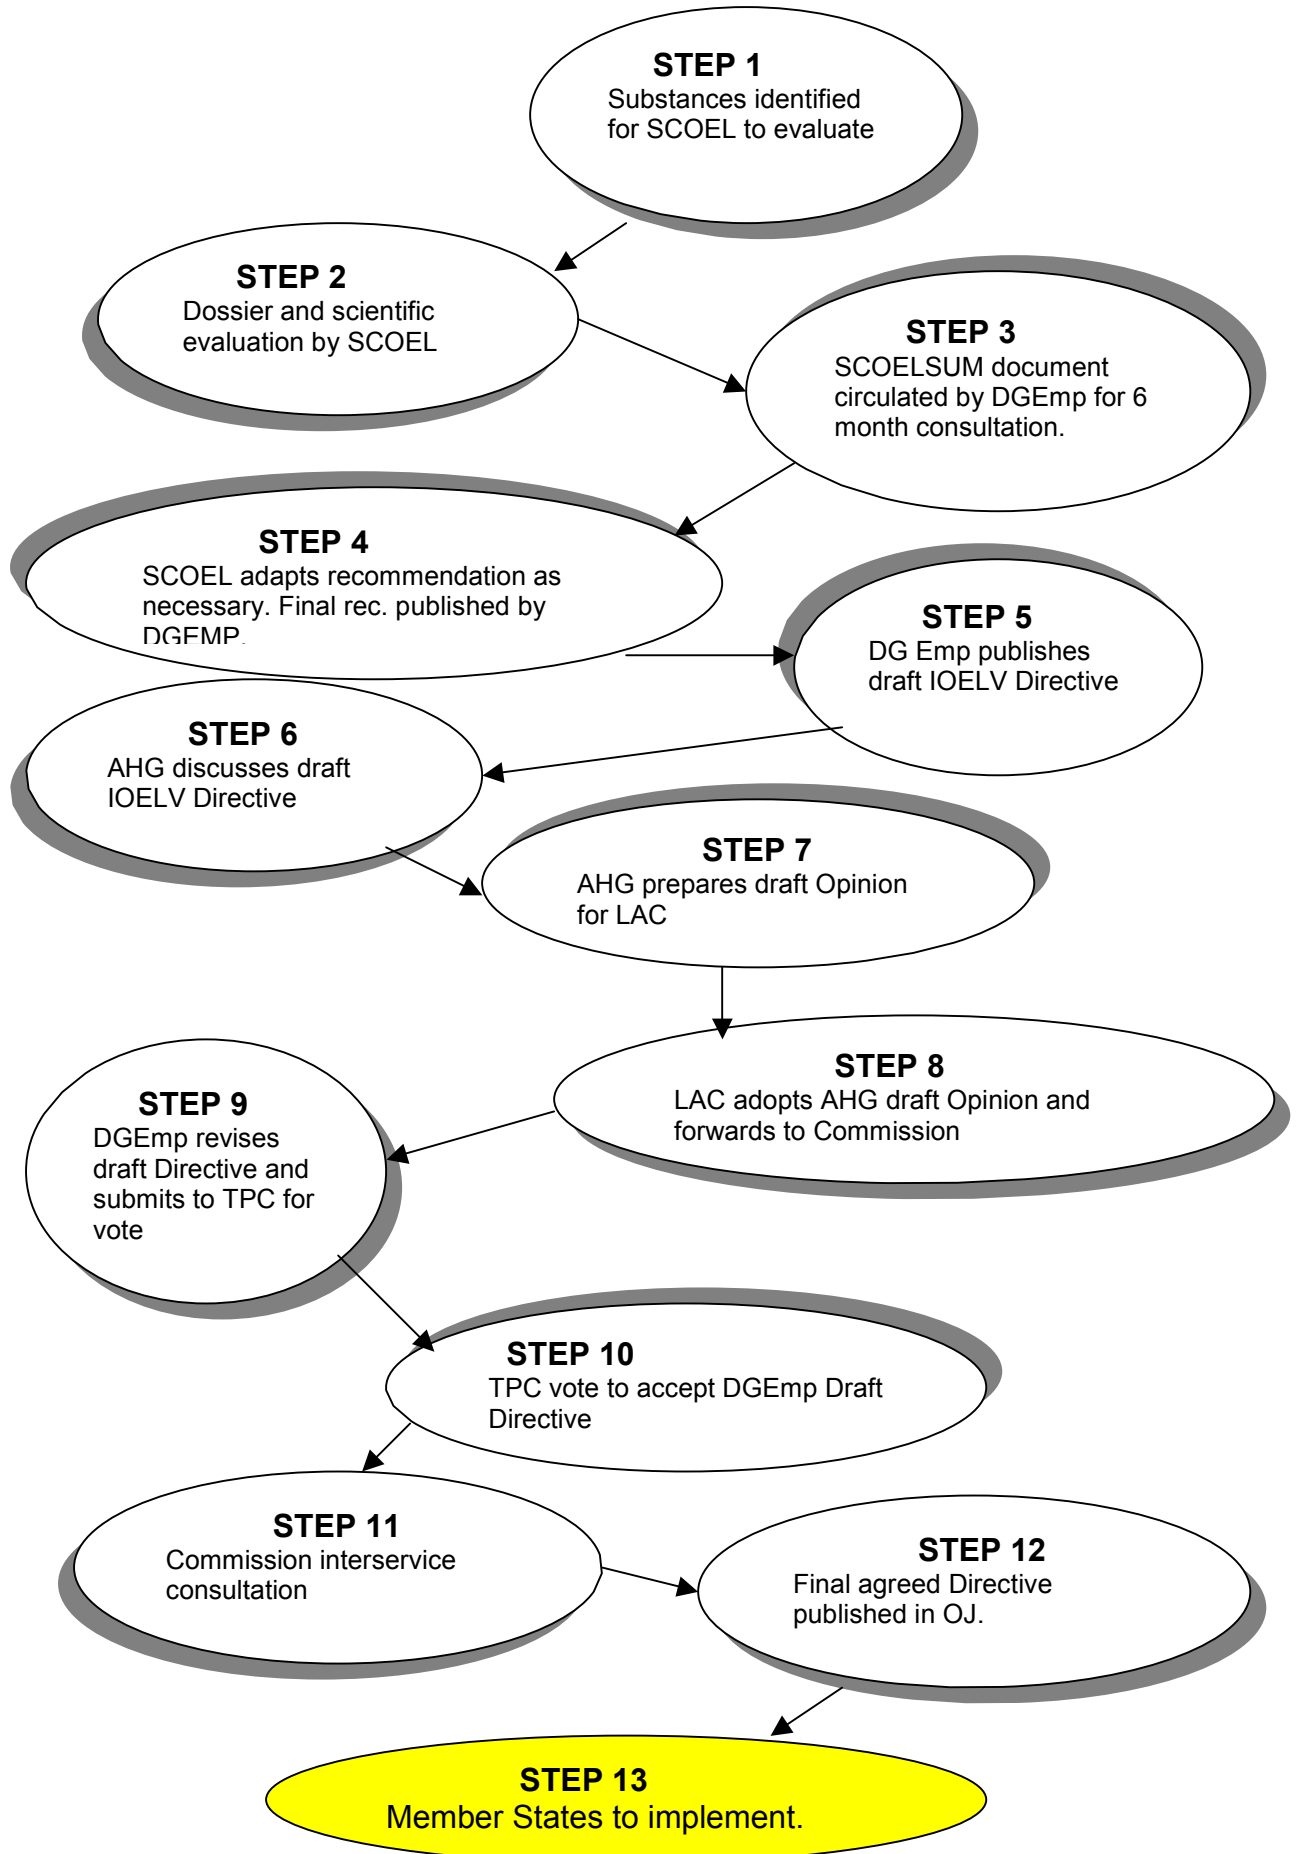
STEP 1
Substances identified for SCOEL to evaluate

STEP 2
Dossier and scientific evaluation by SCOEL

STEP 3
SCOELSUM document circulated by DGEmp for 6 month consultation.

STEP 4
SCOEL adapts recommendation as necessary. Final rec. published by DGEMP.

STEP 5
DG Emp publishes draft IOELV Directive

STEP 6
AHG discusses draft IOELV Directive

STEP 7
AHG prepares draft Opinion for LAC

STEP 8
LAC adopts AHG draft Opinion and forwards to Commission

STEP 9
DGEmp revises draft Directive and submits to TPC for vote

STEP 10
TPC vote to accept DGEmp Draft Directive

STEP 11
Commission interservice consultation

STEP 12
Final agreed Directive published in OJ.

STEP 13
Member States to implement.